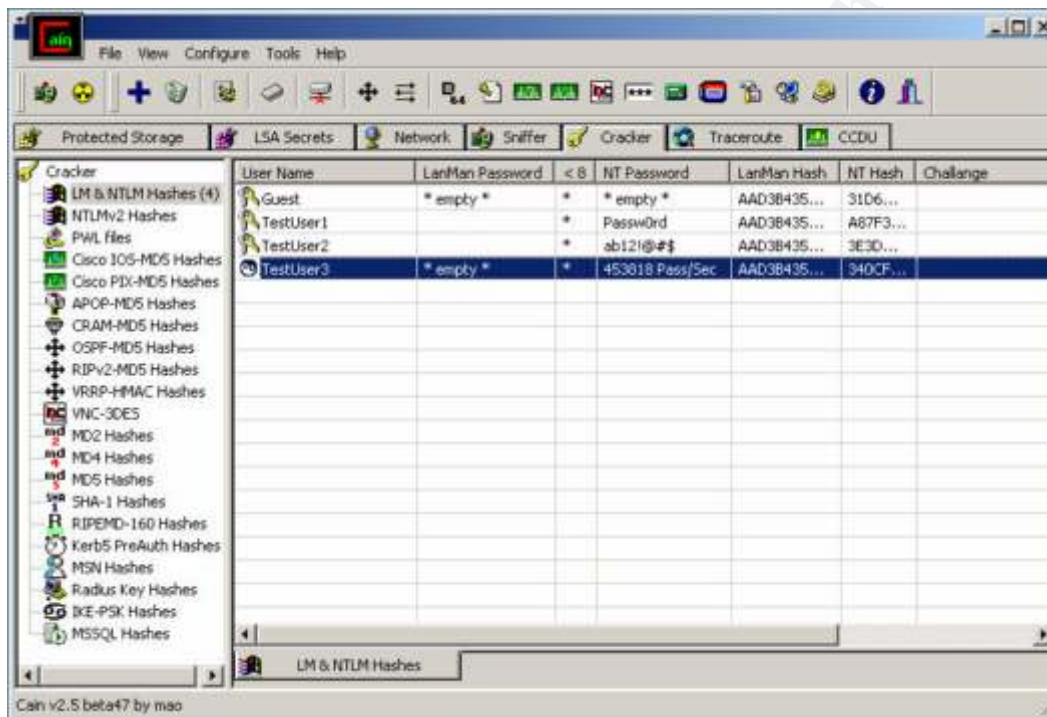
ain

File View Configure Tools Help

Protected Storage | LSA Secrets | Network | Sniffer | Cracker | Traceroute | CCDU

Cracker
LM & NTLM Hashes (4)
NTLMv2 Hashes
PWL files
Cisco IOS-MD5 Hashes
Cisco PIX-MD5 Hashes
APOP-MD5 Hashes
CRAM-MD5 Hashes
OSPF-MD5 Hashes
RIPv2-MD5 Hashes
VRRP-HMAC Hashes
VNC-3DES
MD2 Hashes
MD4 Hashes
MD5 Hashes
SHA-1 Hashes
RIPEMD-160 Hashes
Kerb5 PreAuth Hashes
MSN Hashes
Radius Key Hashes
IKE-PSK Hashes
MSSQL Hashes

| User Name | LanMan Password | < 8 | NT Password | LanMan Hash | NT Hash | Challange |
|---|---|---|---|---|---|---|
| Guest | * empty * | * | * empty * | AAD3B435... | 31D6... | |
| TestUser1 | | * | Passw0rd | AAD3B435... | A87F3... | |
| TestUser2 | | * | ab12!@#$ | AAD3B435... | 3E3D... | |
| TestUser3 | * empty * | * | 453818 Pass/Sec | AAD3B435... | 340CF... | |

LM & NTLM Hashes

Cain v2.5 beta47 by mao